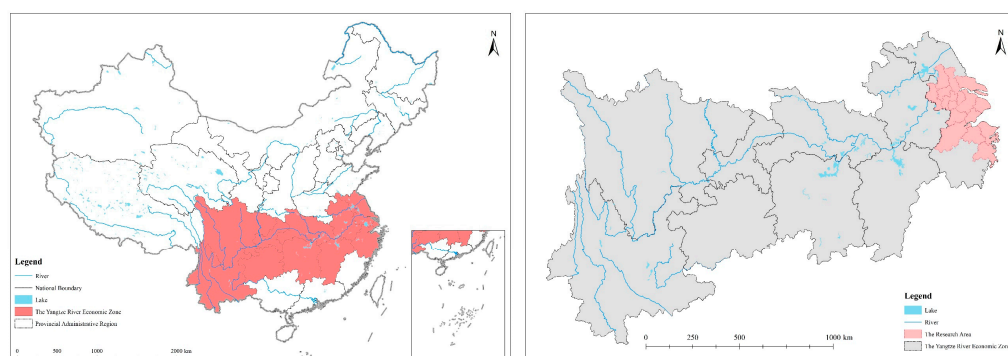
N

Legend
River
National Boundary
Lake
The Yangtze River Economic Zone
Provincial Administrative Region

0 500 1000 2000 km

N

Legend
Lake
River
The Research Area
The Yangtze River Economic Zone

0 250 500 1000 km